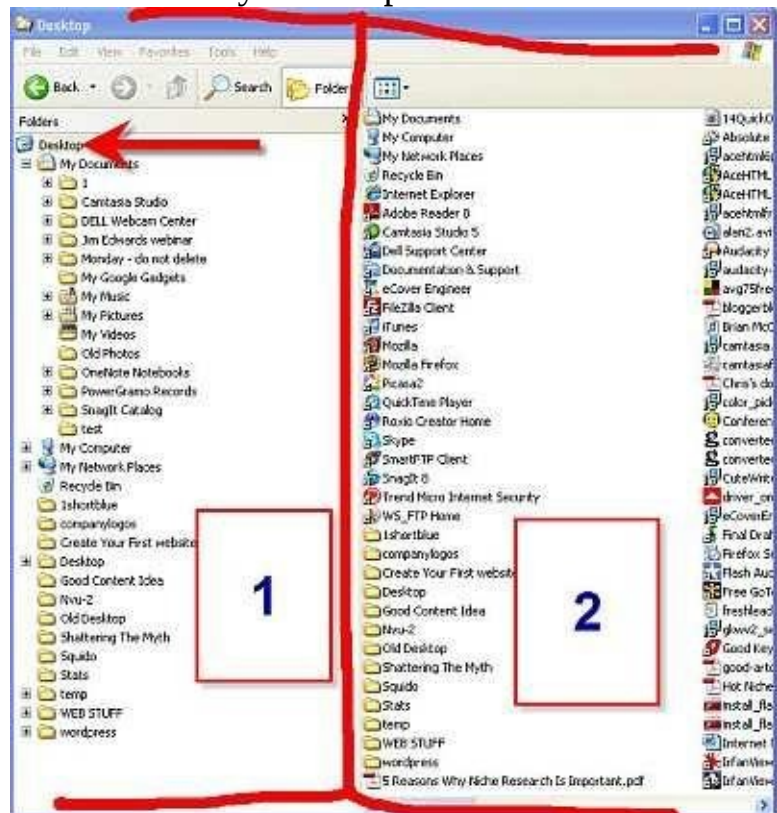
Desktop

File Edit View Favorites Tools Help

Back Search Folders

Folders

Desktop
My Documents
1
Camtasia Studio
DELL Webcam Center
Jim Edwards webinar
Monday - do not delete
My Google Gadgets
My Music
My Pictures
My Videos
Old Photos
OneNote Notebooks
PowerGramo Records
SnagIt Catalog
test
My Computer
My Network Places
Recycle Bin
1shortblue
companylogos
Create Your First website
Desktop
Good Content Idea
Nvu-2
Old Desktop
Shattering The Myth
Squido
Stats
temp
WEB STUFF
wordpress

1

My Documents
My Computer
My Network Places
Recycle Bin
Internet Explorer
Adobe Reader 8
Camtasia Studio 5
Dell Support Center
Documentation & Support
eCover Engineer
FileZilla Client
iTunes
Mozilla
Mozilla Firefox
Picasa2
QuickTime Player
Roxio Creator Home
Skype
SmartFTP Client
SnagIt 8
Trend Micro Internet Security
WS_FTP Home
1shortblue
companylogos
Create Your First website
Desktop
Good Content Idea
Nvu-2
Old Desktop
Shattering The Myth
Squido
Stats
temp
WEB STUFF
wordpress
5 Reasons Why Niche Research Is Important.pdf

2

14QuickO
Absolute
acehtmlk
AceHTML
AceHTML
acehtmlf
alen2.avi
Audacity
audacity-
avg75fre
bloggerbl
Brian McC
camtasia
camtasiaf
Chris's do
color_pick
Conferen
converte
converte
CuteWrit
driver_on
eCoverEn
Final Draf
Firefox S
Flash Auc
Free GoT
freshlead
glwv2_se
Good Key
good-artc
Hot Niche
install_fla
install_fla
Internet
IrfanView
IrfanView